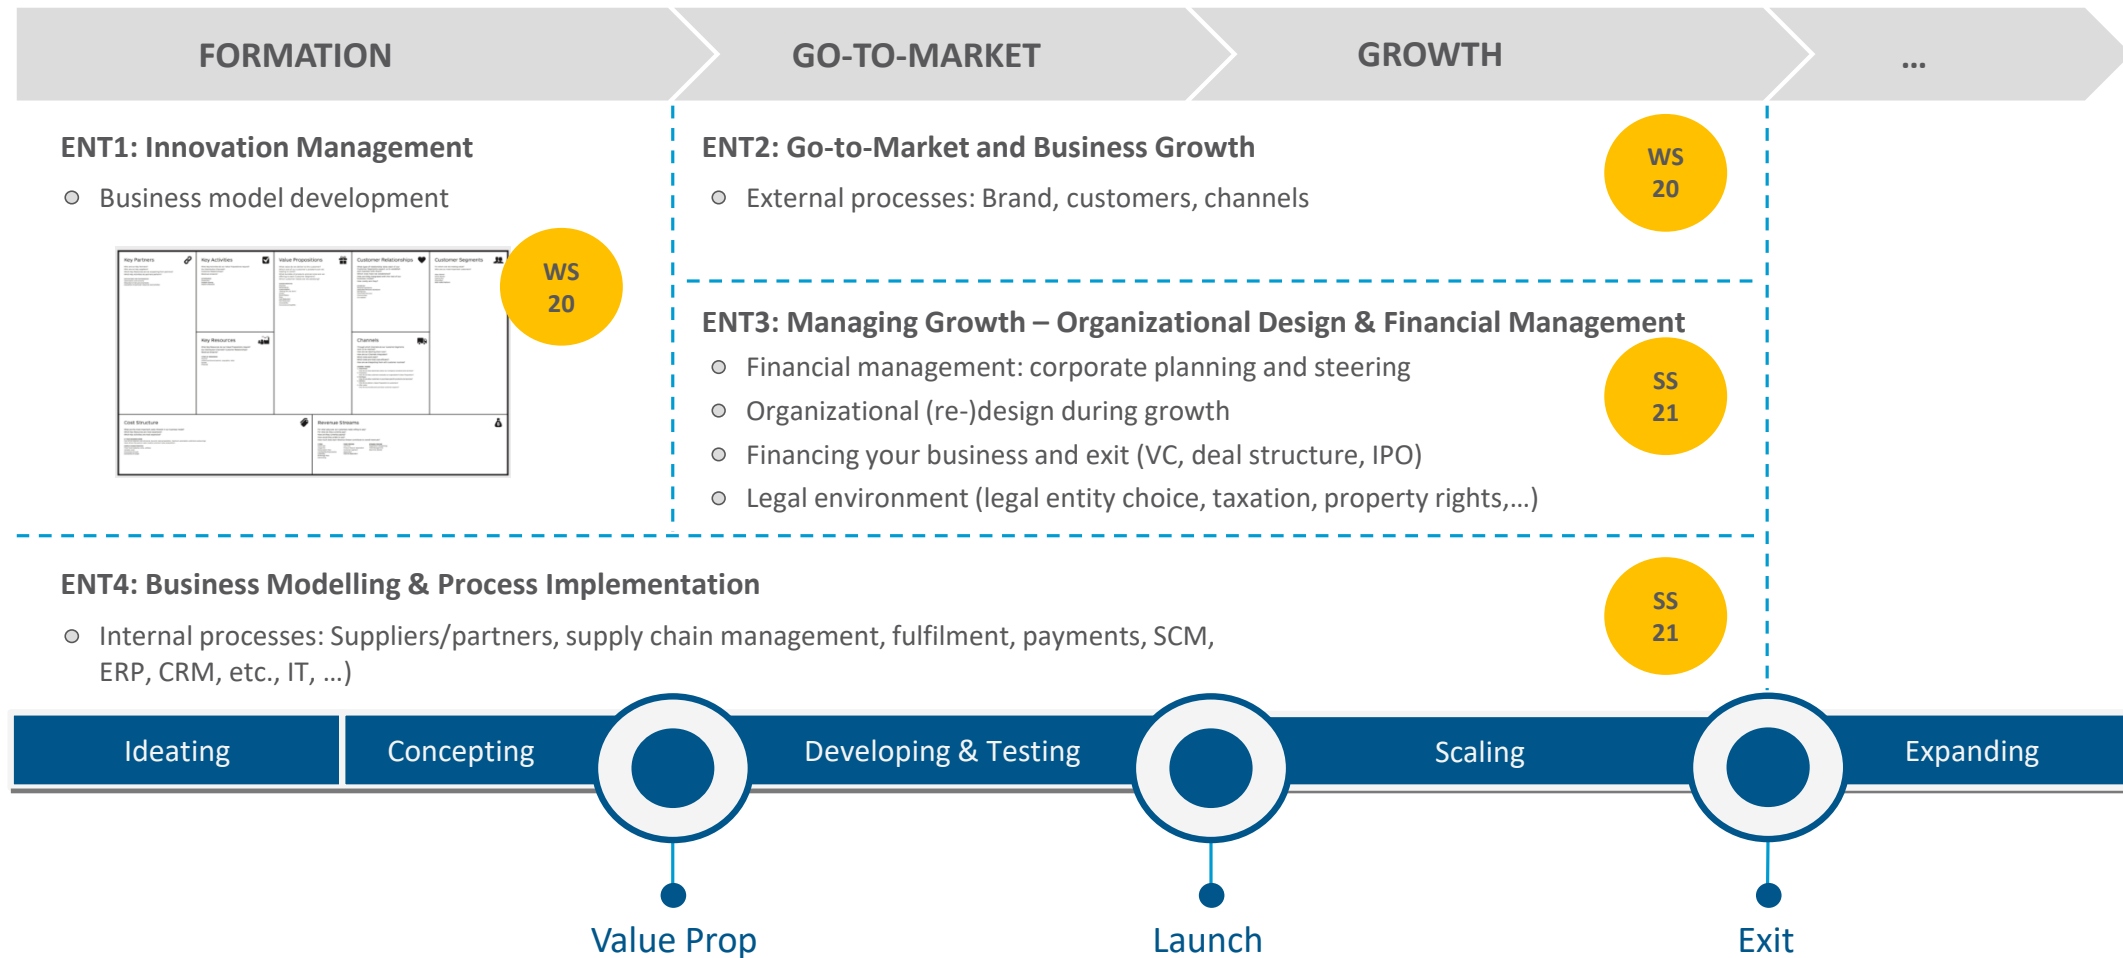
FORMATION

GO-TO-MARKET

GROWTH

...

ENT1: Innovation Management

Business model development

Key Partners

Key Activities

Value Propositions

Customer Relationships

Customer Segments

Key Resources

Channels

Cost Structure

Revenue Streams

WS 20

ENT2: Go-to-Market and Business Growth

External processes: Brand, customers, channels

WS 20

ENT3: Managing Growth – Organizational Design & Financial Management

Financial management: corporate planning and steering

Organizational (re-)design during growth

Financing your business and exit (VC, deal structure, IPO)

Legal environment (legal entity choice, taxation, property rights,...)

SS 21

ENT4: Business Modelling & Process Implementation

Internal processes: Suppliers/partners, supply chain management, fulfilment, payments, SCM, ERP, CRM, etc., IT, ...)

SS 21

Ideating

Concepting

Developing & Testing

Scaling

Expanding

Value Prop

Launch

Exit